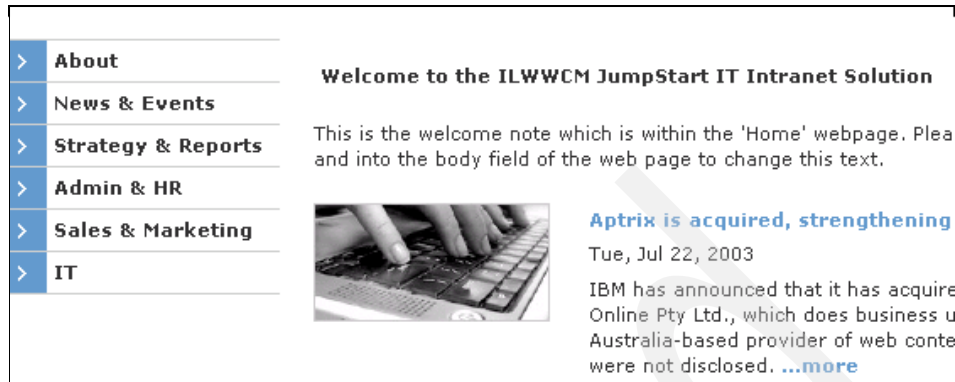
About
News & Events
Strategy & Reports
Admin & HR
Sales & Marketing
IT

Welcome to the ILWWCM JumpStart IT Intranet Solution

This is the welcome note which is within the 'Home' webpage. Plea and into the body field of the web page to change this text.

Aptrix is acquired, strengthening

Tue, Jul 22, 2003

IBM has announced that it has acquire Online Pty Ltd., which does business u Australia-based provider of web conte were not disclosed. ...more